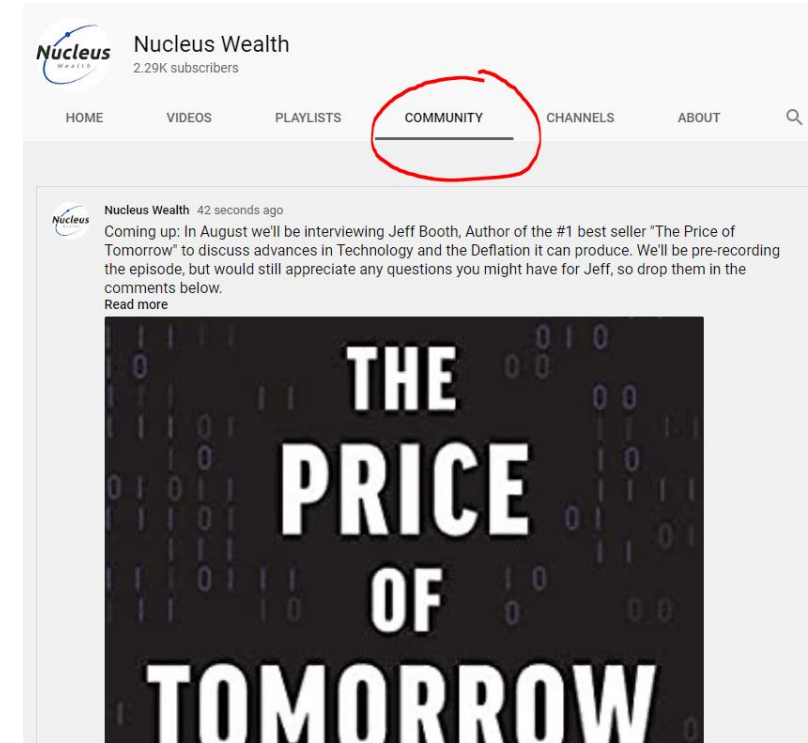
Nucleus
Wealth

Nucleus Wealth
2.29K subscribers

HOME VIDEOS PLAYLISTS COMMUNITY CHANNELS ABOUT

Nucleus
Wealth

Nucleus Wealth 42 seconds ago
Coming up: In August we'll be interviewing Jeff Booth, Author of the #1 best seller "The Price of Tomorrow" to discuss advances in Technology and the Deflation it can produce. We'll be pre-recording the episode, but would still appreciate any questions you might have for Jeff, so drop them in the comments below.
Read more

THE PRICE OF TOMORROW